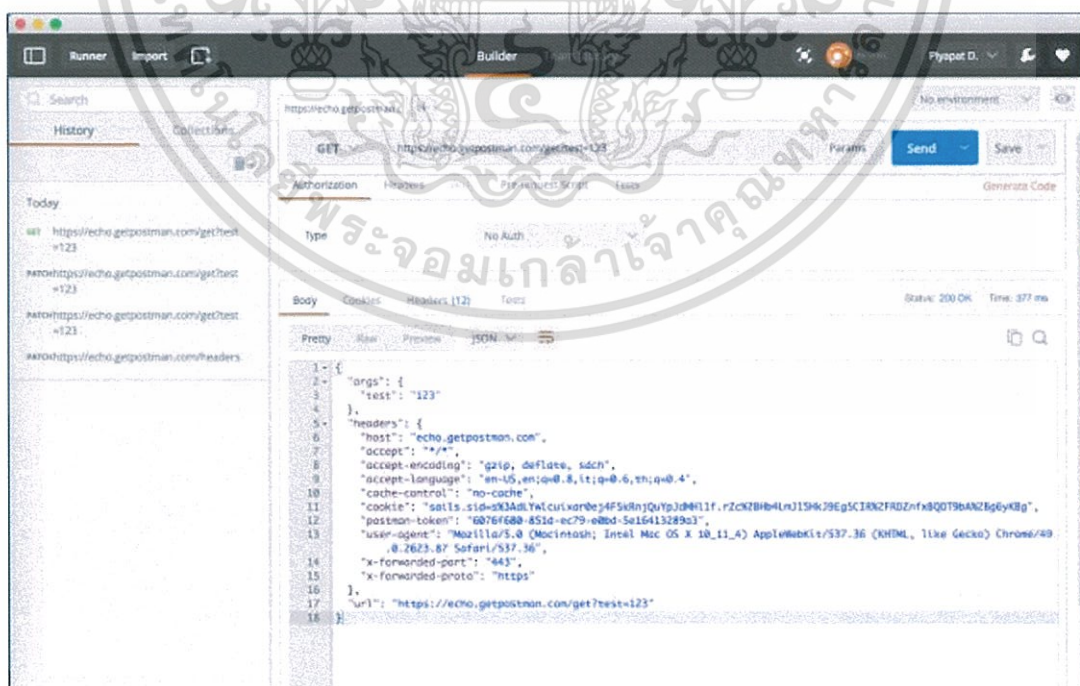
Runner Import Builder Flyapat D.

Search
History Collections

Today

GET https://echo.getpostman.com/get?test=123

PATCH https://echo.getpostman.com/get?test=123

PATCH https://echo.getpostman.com/get?test=123

PATCH https://echo.getpostman.com/headers

https://echo.getpostman.c

No environment

GET https://echo.getpostman.com/get?test=123 Params Send Save

Authorization Headers Pre-request Script Tests Generate Code

Type No Auth

Body Cookies Headers (12) Tests Status: 200 OK Time: 377 ms

Pretty Raw Preview JSON

1 {
2 "args": {
3 "test": "123"
4 },
5 "headers": {
6 "host": "echo.getpostman.com",
7 "accept": "*/*",
8 "accept-encoding": "gzip, deflate, sdch",
9 "accept-language": "en-US,en;q=0.8,it;q=0.6,th;q=0.4",
10 "cache-control": "no-cache",
11 "cookie": "sails.sid=s%3AdLYWlcuixor0ej4FSkRnjQuYpJdMHl1f.rZc%2BHb4LmJ15HkJ9EgSCIR%2FRDZnfxBQ0T9bA%2Bg6yKBg",
12 "postman-token": "6076f680-851d-ec79-e0bd-5e16413289a3",
13 "user-agent": "Mozilla/5.0 (Macintosh; Intel Mac OS X 10_11_4) AppleWebKit/537.36 (KHTML, like Gecko) Chrome/49.0.2623.87 Safari/537.36",
14 "x-forwarded-port": "443",
15 "x-forwarded-proto": "https"
16 },
17 "url": "https://echo.getpostman.com/get?test=123"
18 }

พระจอมเกล้าเจ้าคุณทหาร